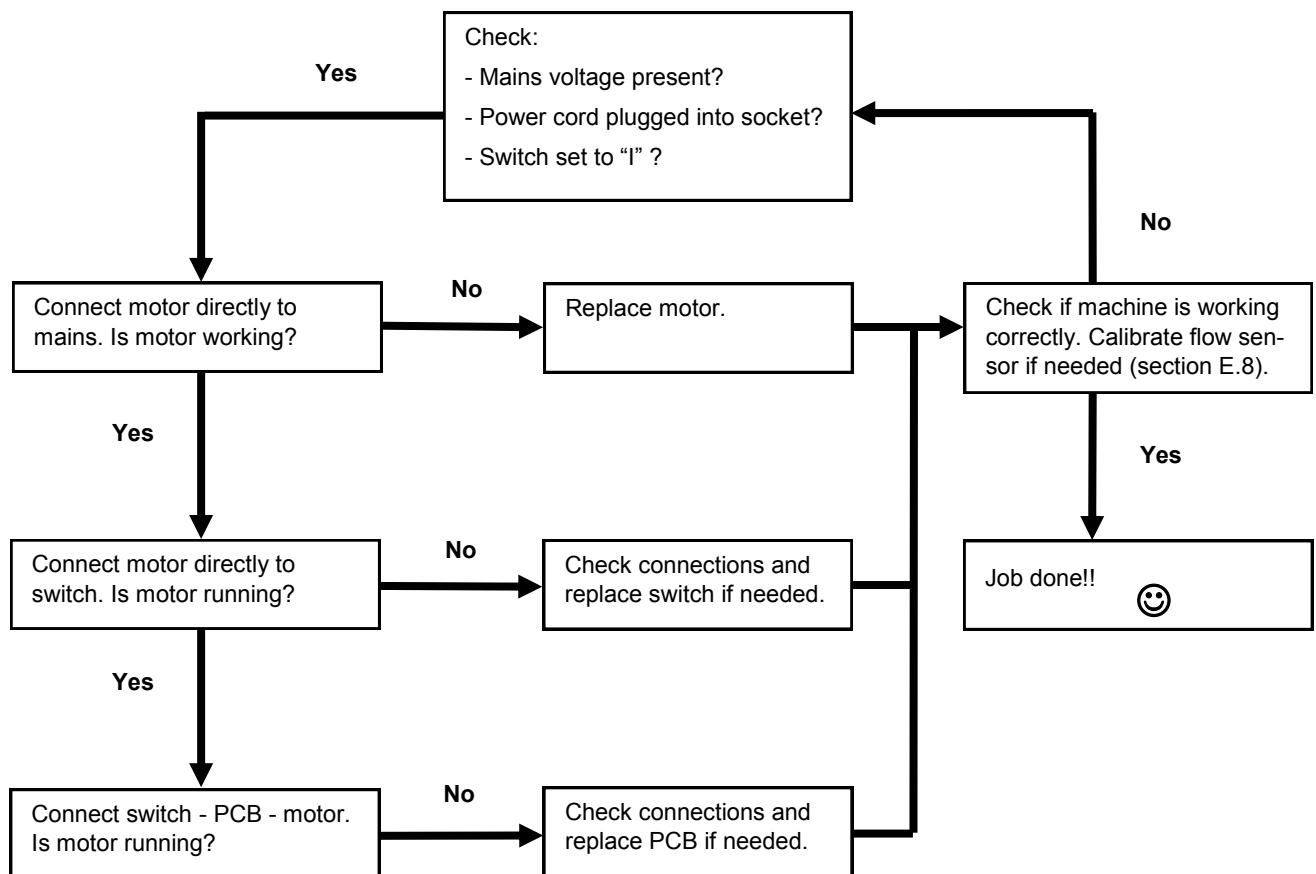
Check:
- Mains voltage present?
- Power cord plugged into socket?
- Switch set to "I" ?

Yes

No

Connect motor directly to mains. Is motor working?

No

Replace motor.

Check if machine is working correctly. Calibrate flow sensor if needed (section E.8).

Yes

Yes

Connect motor directly to switch. Is motor running?

No

Check connections and replace switch if needed.

Job done!! ☺

Yes

Connect switch - PCB - motor. Is motor running?

No

Check connections and replace PCB if needed.